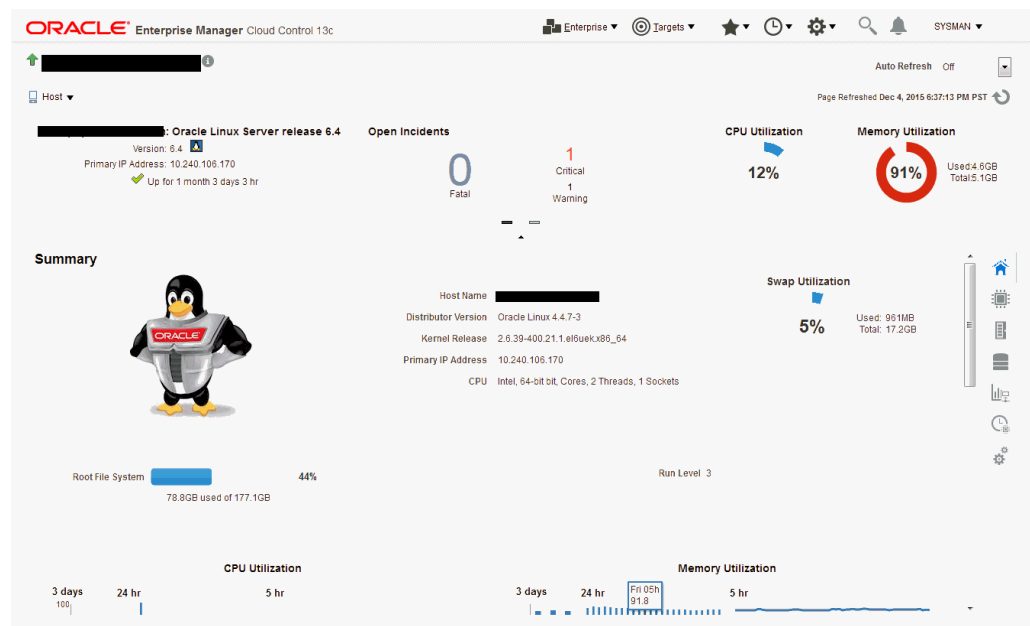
ORACLE Enterprise Manager Cloud Control 13c

Enterprise ▼ Targets ▼ SYSMAN ▼

Auto Refresh Off

Host ▼

Page Refreshed Dec 4, 2015 6:37:13 PM PST

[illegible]: Oracle Linux Server release 6.4
Version: 6.4
Primary IP Address: 10.240.106.170
Up for 1 month 3 days 3 hr

Open Incidents
0
Fatal
1
Critical
1
Warning

CPU Utilization
12%

Memory Utilization
91%
Used:4.6GB
Total:5.1GB

Summary

ORACLE

Host Name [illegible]
Distributor Version Oracle Linux 4.4.7-3
Kernel Release 2.6.39-400.21.1.el6uek.x86_64
Primary IP Address 10.240.106.170
CPU Intel, 64-bit bit, Cores, 2 Threads, 1 Sockets

Swap Utilization
5%
Used: 961MB
Total: 17.2GB

Root File System 44%
78.8GB used of 177.1GB

Run Level 3

CPU Utilization
3 days 24 hr 5 hr
100

Memory Utilization
3 days 24 hr Fri 05h 91.8 5 hr